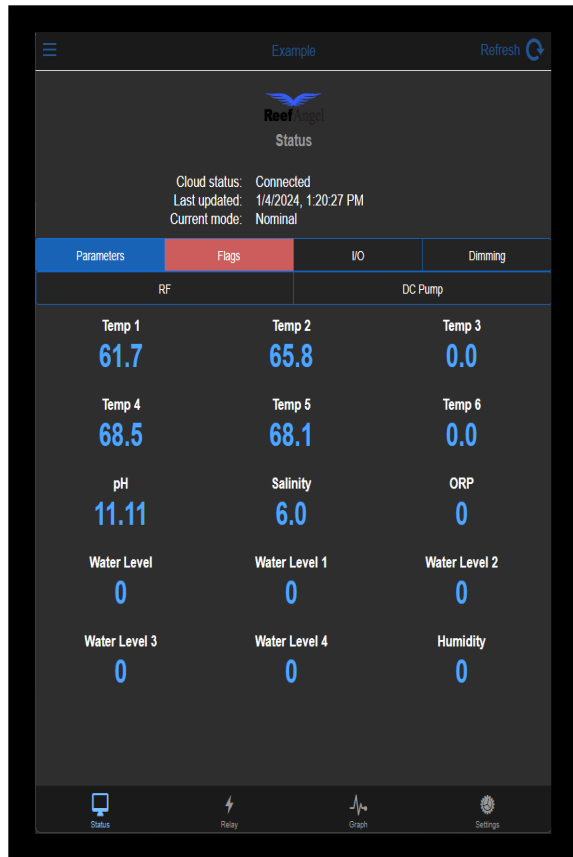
Example

Refresh

ReefAngel

Status

Cloud status: Connected
Last updated: 1/4/2024, 1:20:27 PM
Current mode: Nominal

| Parameters | Flags | I/O | Dimming |
|---|---|---|---|

| RF | DC Pump |
|---|---|

Temp 1
61.7

Temp 2
65.8

Temp 3
0.0

Temp 4
68.5

Temp 5
68.1

Temp 6
0.0

pH
11.11

Salinity
6.0

ORP
0

Water Level
0

Water Level 1
0

Water Level 2
0

Water Level 3
0

Water Level 4
0

Humidity
0

Status
Relay
Graph
Settings